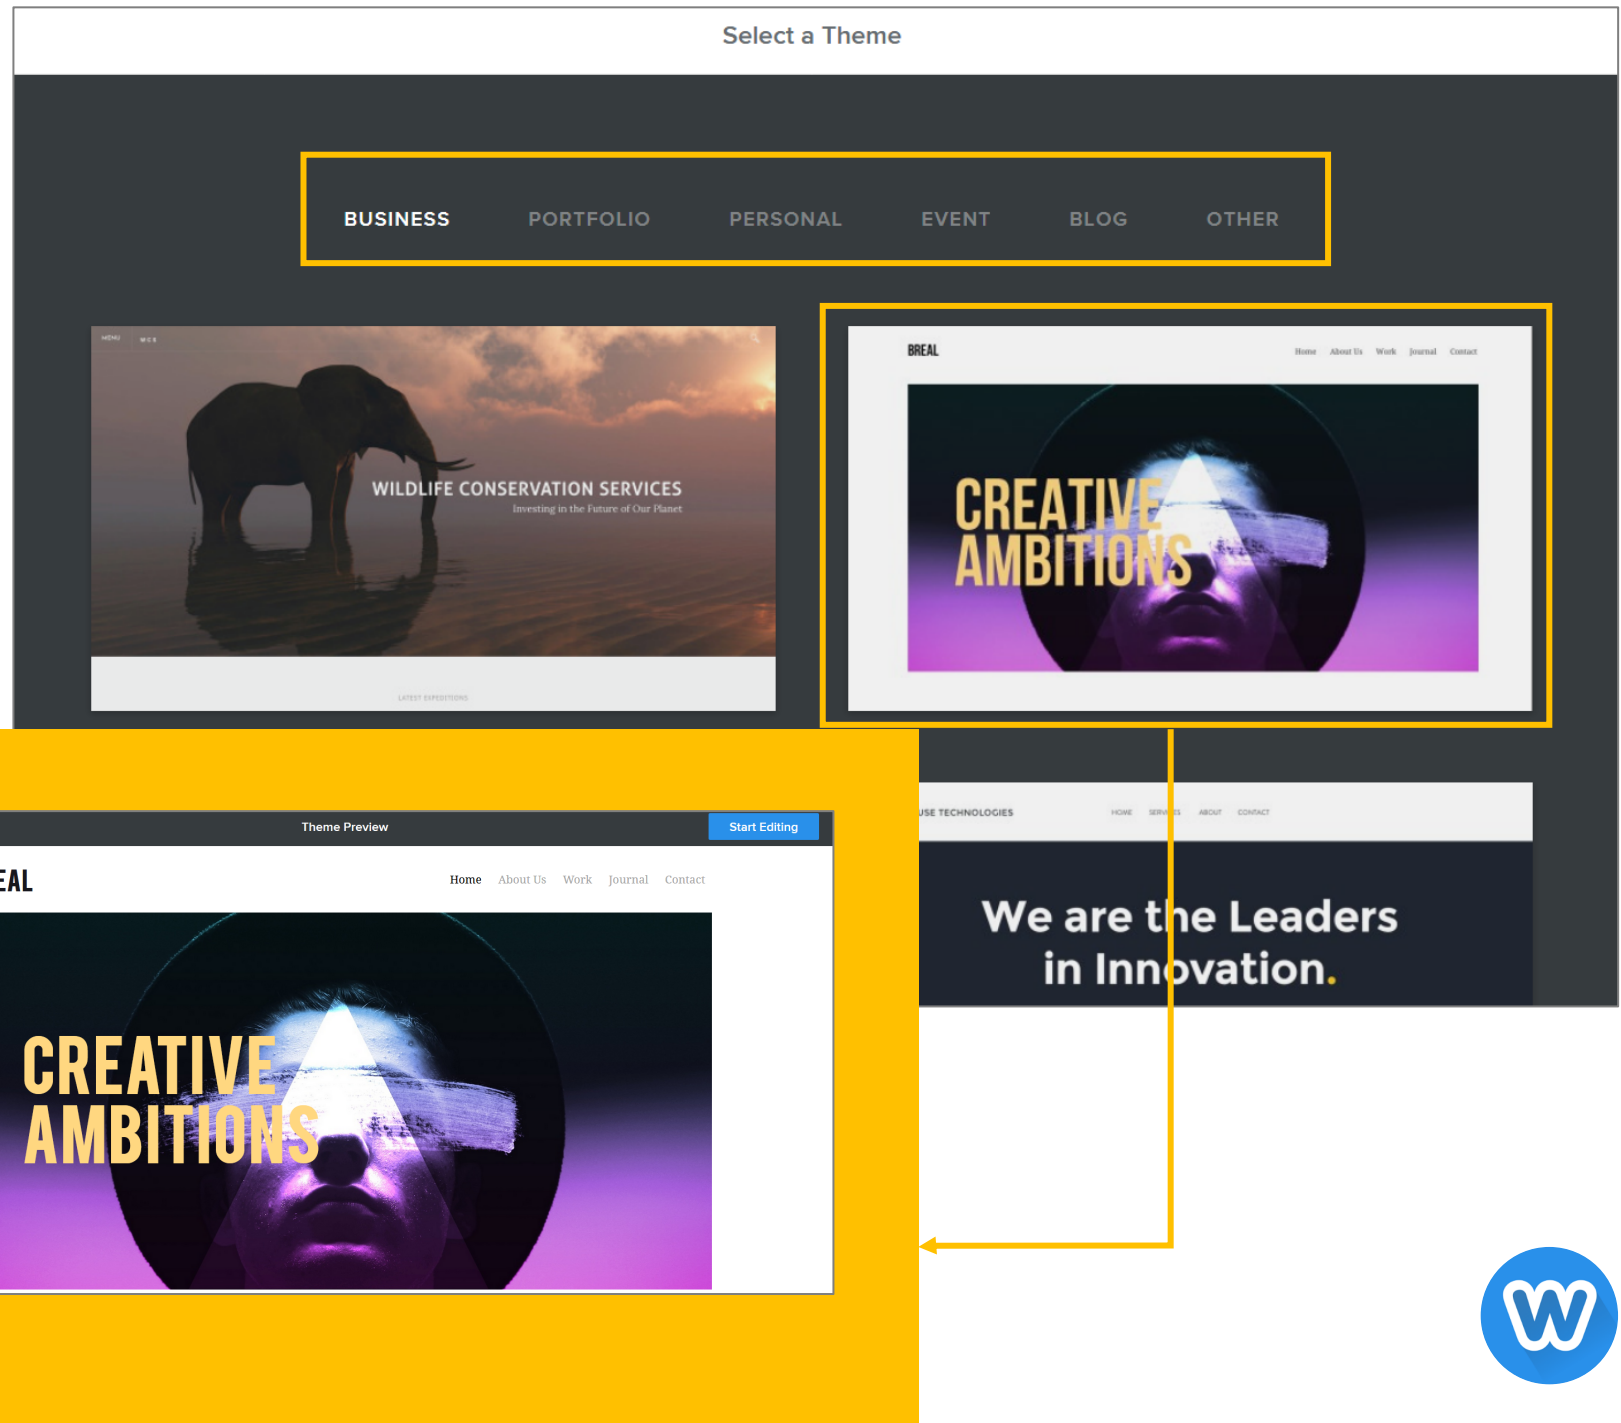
Select a Theme

BUSINESS PORTFOLIO PERSONAL EVENT BLOG OTHER

MENU WCS

WILDLIFE CONSERVATION SERVICES
Investing in the Future of Our Planet

LATEST EXPEDITIONS

BREAL Home About Us Work Journal Contact

CREATIVE AMBITIONS

USE TECHNOLOGIES HOME SERVICES ABOUT CONTACT

We are the Leaders in Innovation.

Theme Preview Start Editing

EAL Home About Us Work Journal Contact

CREATIVE AMBITIONS